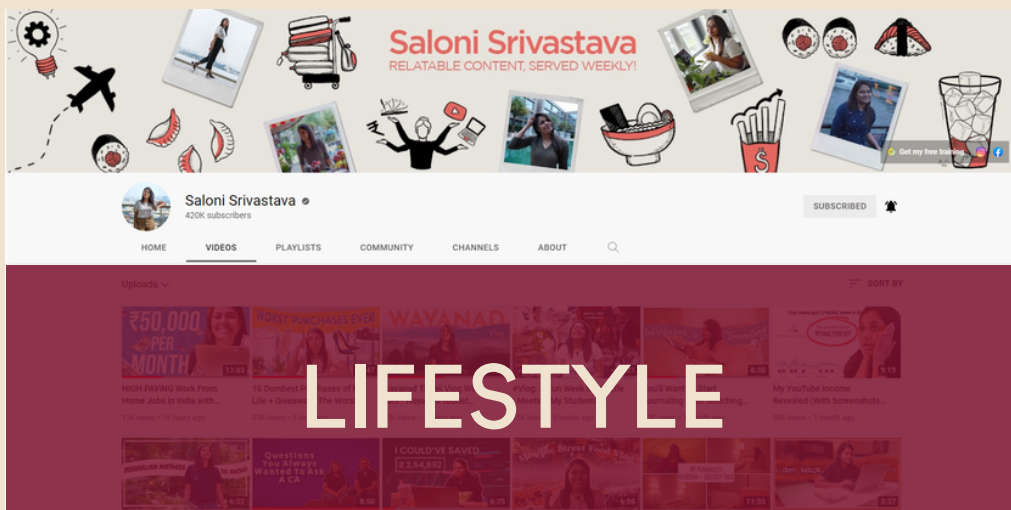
Saloni Srivastava
RELATABLE CONTENT, SERVED WEEKLY!

Get my free training

Saloni Srivastava
420K subscribers

SUBSCRIBED

HOME VIDEOS PLAYLISTS COMMUNITY CHANNELS ABOUT

Uploads

SORT BY

₹50,000 PER MONTH
13:02
HIGH PAYING Work From Home Jobs in India with...
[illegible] views • 16 hours ago

WORST PURCHASES EVER
10 Dumbest Purchases of My Life + Giveaway | The Worst...
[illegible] views

WAYANAD

You'll Want to Start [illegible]
6:30

₹144,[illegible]
9:19
My YouTube Income Revealed (With Screenshots...
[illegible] views • 2 months ago

LIFESTYLE

Questions You Always Wanted To Ask A CA
8:50

I COULD'VE SAVED ₹2,54,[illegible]
6:25

6:06

11:35

2:37